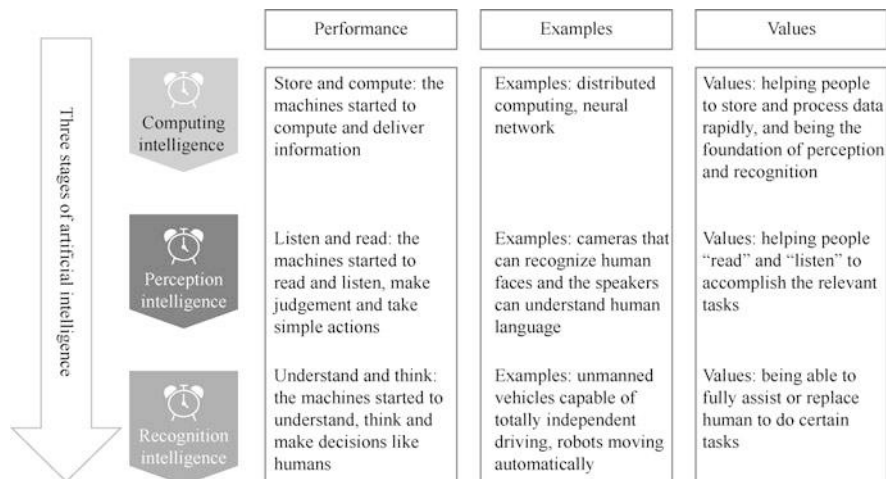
Three stages of artificial intelligence

| | Performance | Examples | Values |
|---|---|---|---|
| Computing intelligence | Store and compute: the machines started to compute and deliver information | Examples: distributed computing, neural network | Values: helping people to store and process data rapidly, and being the foundation of perception and recognition |
| Perception intelligence | Listen and read: the machines started to read and listen, make judgement and take simple actions | Examples: cameras that can recognize human faces and the speakers can understand human language | Values: helping people "read" and "listen" to accomplish the relevant tasks |
| Recognition intelligence | Understand and think: the machines started to understand, think and make decisions like humans | Examples: unmanned vehicles capable of totally independent driving, robots moving automatically | Values: being able to fully assist or replace human to do certain tasks |